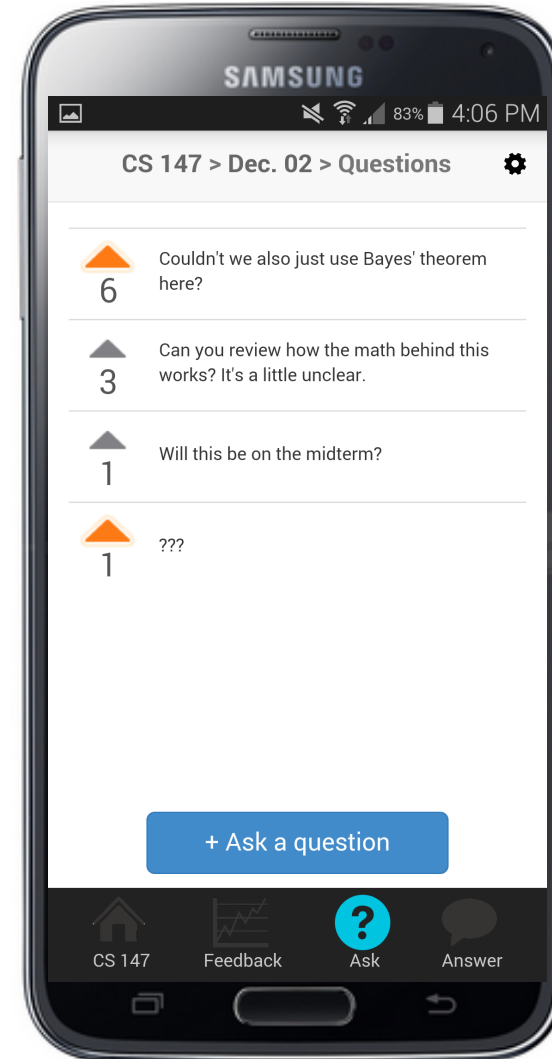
SAMSUNG

83% 4:06 PM

CS 147 > Dec. 02 > Questions

6
Couldn't we also just use Bayes' theorem here?

3
Can you review how the math behind this works? It's a little unclear.

1
Will this be on the midterm?

1
???

+ Ask a question

CS 147
Feedback
?
Ask
Answer